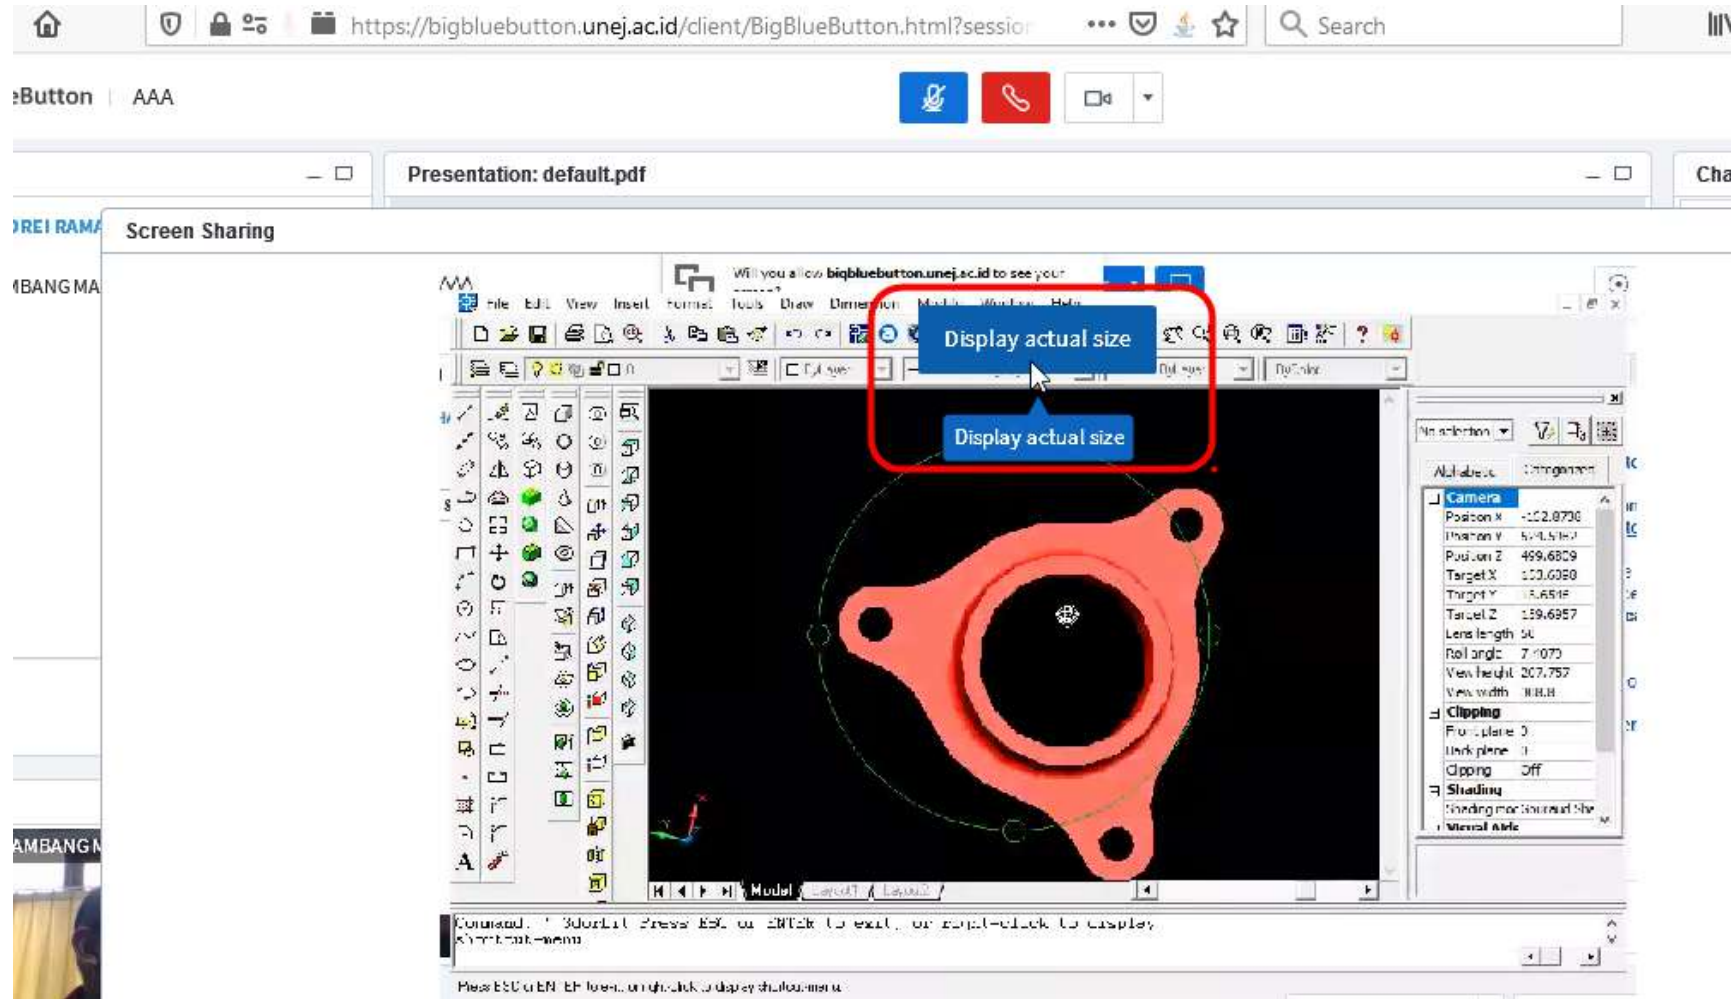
https://bigbluebutton.unej.ac.id/client/BigBlueButton.html?sessio

Search

eButton AAA

Presentation: default.pdf

Cha

DREI RAMA

Screen Sharing

MBANG MA

Will you allow bigbluebutton.unej.ac.id to see your

File Edit View Insert Format Tools Draw Dimension Modify Window Help

Display actual size

Display actual size

No selection

Alphabetic Categorized

Camera
Position X -102.8790
Position Y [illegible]
Position Z 499.6809
Target X 100.6090
Target Y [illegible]
Target Z 159.6957
Lens length 50
Roll angle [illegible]
View height 207.757
View width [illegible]
Clipping
Front plane 0
Back plane 0
Clipping Off
Shading
Shading mode Gouraud Sha
Visual Aids

Model Layout1 Layout2

Command: '_3dorbit Press ESC or ENTER to exit, or right-click to display shortcut-menu

Press ESC or ENTER to exit, or right-click to display shortcut-menu

AMBANG M